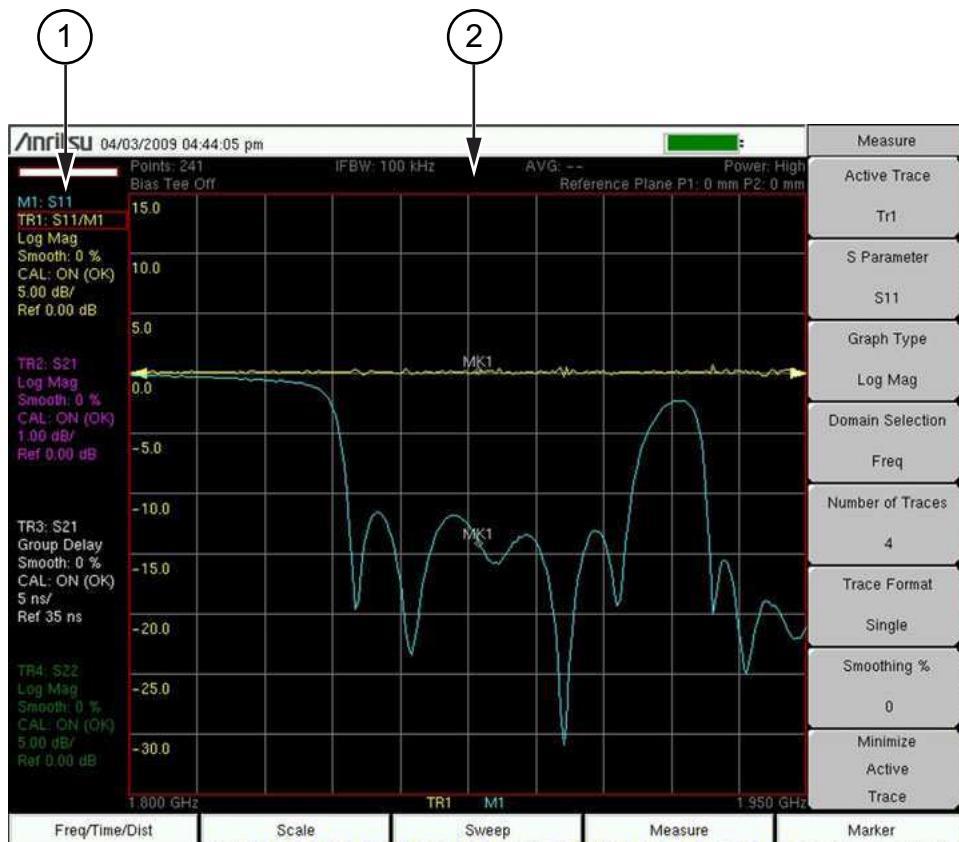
1

2

/Inritsu 04/03/2009 04:44:05 pm

Measure

Points: 241 IFBW: 100 kHz AVG: -- Power: High
Bias Tee Off Reference Plane P1: 0 mm P2: 0 mm

M1: S11
TR1: S11/M1
Log Mag
Smooth: 0 %
CAL: ON (OK)
5.00 dB/
Ref 0.00 dB

TR2: S21
Log Mag
Smooth: 0 %
CAL: ON (OK)
1.00 dB/
Ref 0.00 dB

TR3: S21
Group Delay
Smooth: 0 %
CAL: ON (OK)
5 ns/
Ref 35 ns

TR4: S22
Log Mag
Smooth: 0 %
CAL: ON (OK)
5.00 dB/
Ref 0.00 dB

15.0
10.0
5.0
0.0
-5.0
-10.0
-15.0
-20.0
-25.0
-30.0

MK1
MK1

1.800 GHz TR1 M1 1.950 GHz

Active Trace
Tr1

S Parameter
S11

Graph Type
Log Mag

Domain Selection
Freq

Number of Traces
4

Trace Format
Single

Smoothing %
0

Minimize Active Trace

Freq/Time/Dist | Scale | Sweep | Measure | Marker